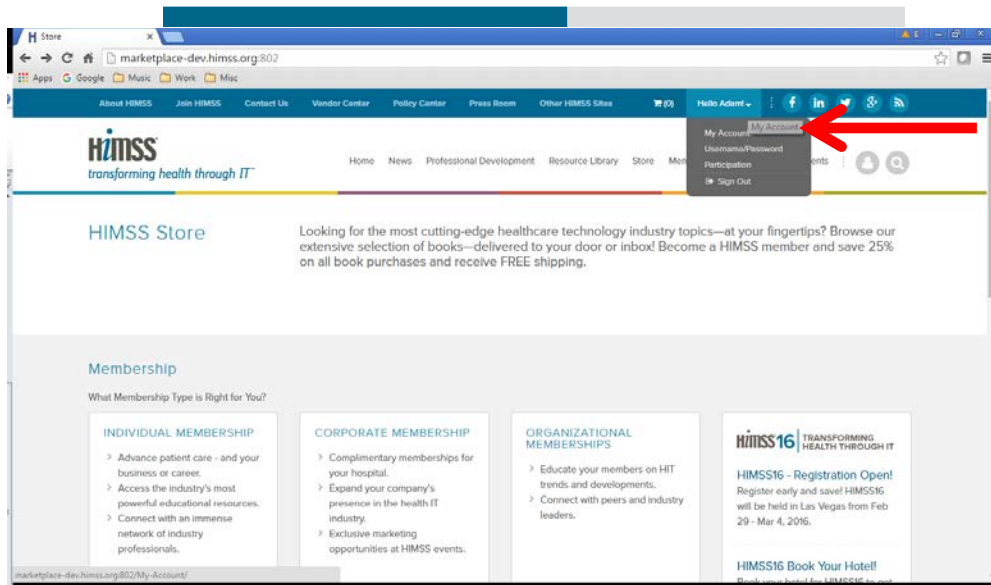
H Store ×

marketplace-dev.himss.org:802

Apps Google Music Work Misc

About HIMSS Join HIMSS Contact Us Vendor Center Policy Center Press Room Other HIMSS Sites (0) Hello Adam!

My Account My Account
Username/Password
Participation
Sign Out

HIMSS
transforming health through IT

Home News Professional Development Resource Library Store Me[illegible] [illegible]ents

HIMSS Store

Looking for the most cutting-edge healthcare technology industry topics—at your fingertips? Browse our extensive selection of books—delivered to your door or inbox! Become a HIMSS member and save 25% on all book purchases and receive FREE shipping.

Membership

What Membership Type is Right for You?

INDIVIDUAL MEMBERSHIP
Advance patient care - and your business or career.
Access the industry's most powerful educational resources.
Connect with an immense network of industry professionals.

CORPORATE MEMBERSHIP
Complimentary memberships for your hospital.
Expand your company's presence in the health IT industry.
Exclusive marketing opportunities at HIMSS events.

ORGANIZATIONAL MEMBERSHIPS
Educate your members on HIT trends and developments.
Connect with peers and industry leaders.

HIMSS16 TRANSFORMING HEALTH THROUGH IT

HIMSS16 - Registration Open!
Register early and save! HIMSS16 will be held in Las Vegas from Feb 29 - Mar 4, 2016.

HIMSS16 Book Your Hotel!
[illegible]

marketplace-dev.himss.org:802/My-Account/